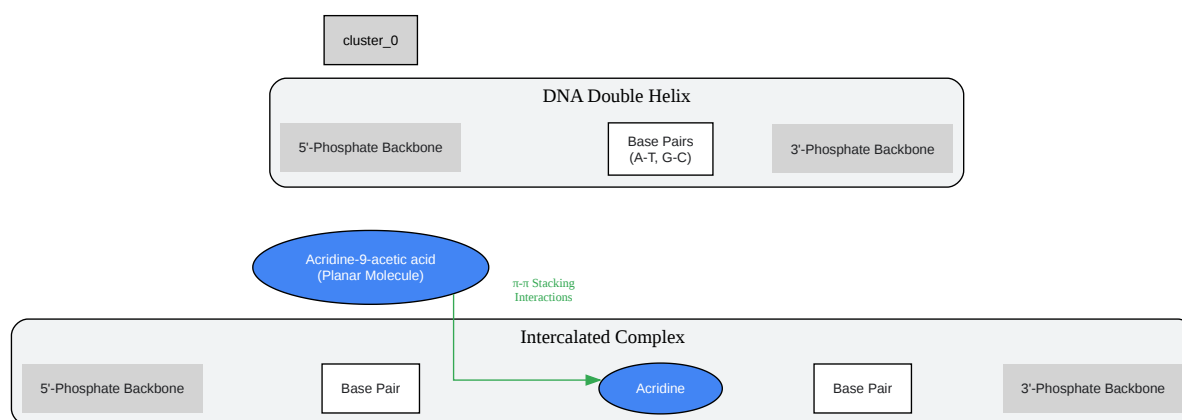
cluster_0

DNA Double Helix

5'-Phosphate Backbone

Base Pairs
(A-T, G-C)

3'-Phosphate Backbone

Acridine-9-acetic acid
(Planar Molecule)

π-π Stacking
Interactions

Intercalated Complex

5'-Phosphate Backbone

Base Pair

Acridine

Base Pair

3'-Phosphate Backbone